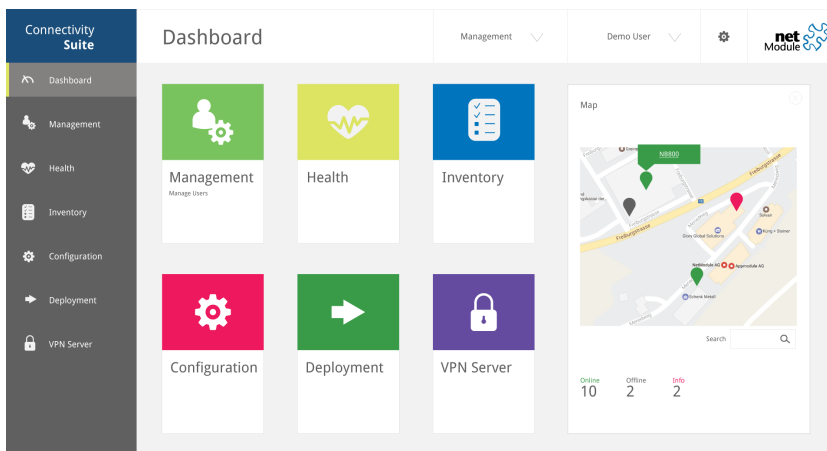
Connectivity Suite

Dashboard

Management

Demo User

net Module

Dashboard
Management
Health
Inventory
Configuration
Deployment
VPN Server

Management
Manage Users

Health

Inventory

Configuration

Deployment

VPN Server

Map

NB800

Freiburgstrasse

Solvan

Küng + Steiner

NetModule AG

Appmodule AG

Search

Online
10

Offline
2

Info
2